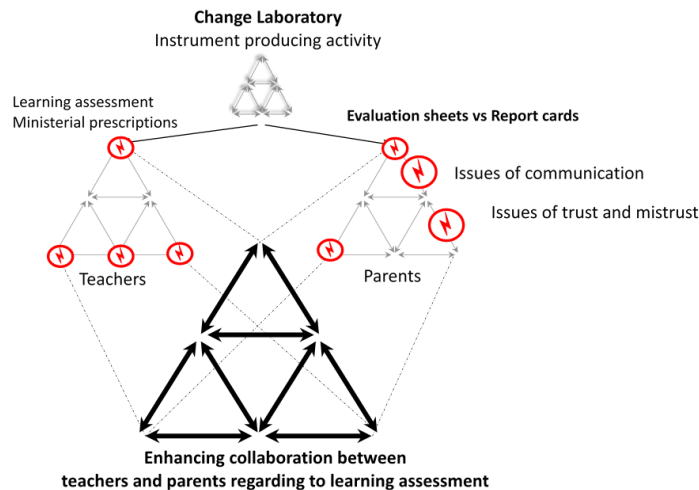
**Change Laboratory**
Instrument producing activity

Learning assessment
Ministerial prescriptions

**Evaluation sheets vs Report cards**

Issues of communication

Issues of trust and mistrust

Teachers

Parents

**Enhancing collaboration between teachers and parents regarding to learning assessment**